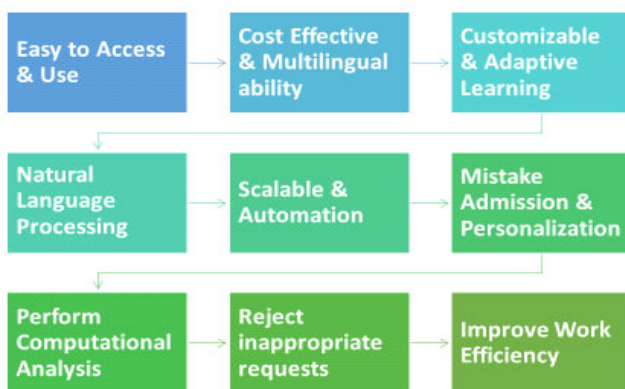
Easy to Access & Use

Cost Effective & Multilingual ability

Customizable & Adaptive Learning

Natural Language Processing

Scalable & Automation

Mistake Admission & Personalization

Perform Computational Analysis

Reject inappropriate requests

Improve Work Efficiency